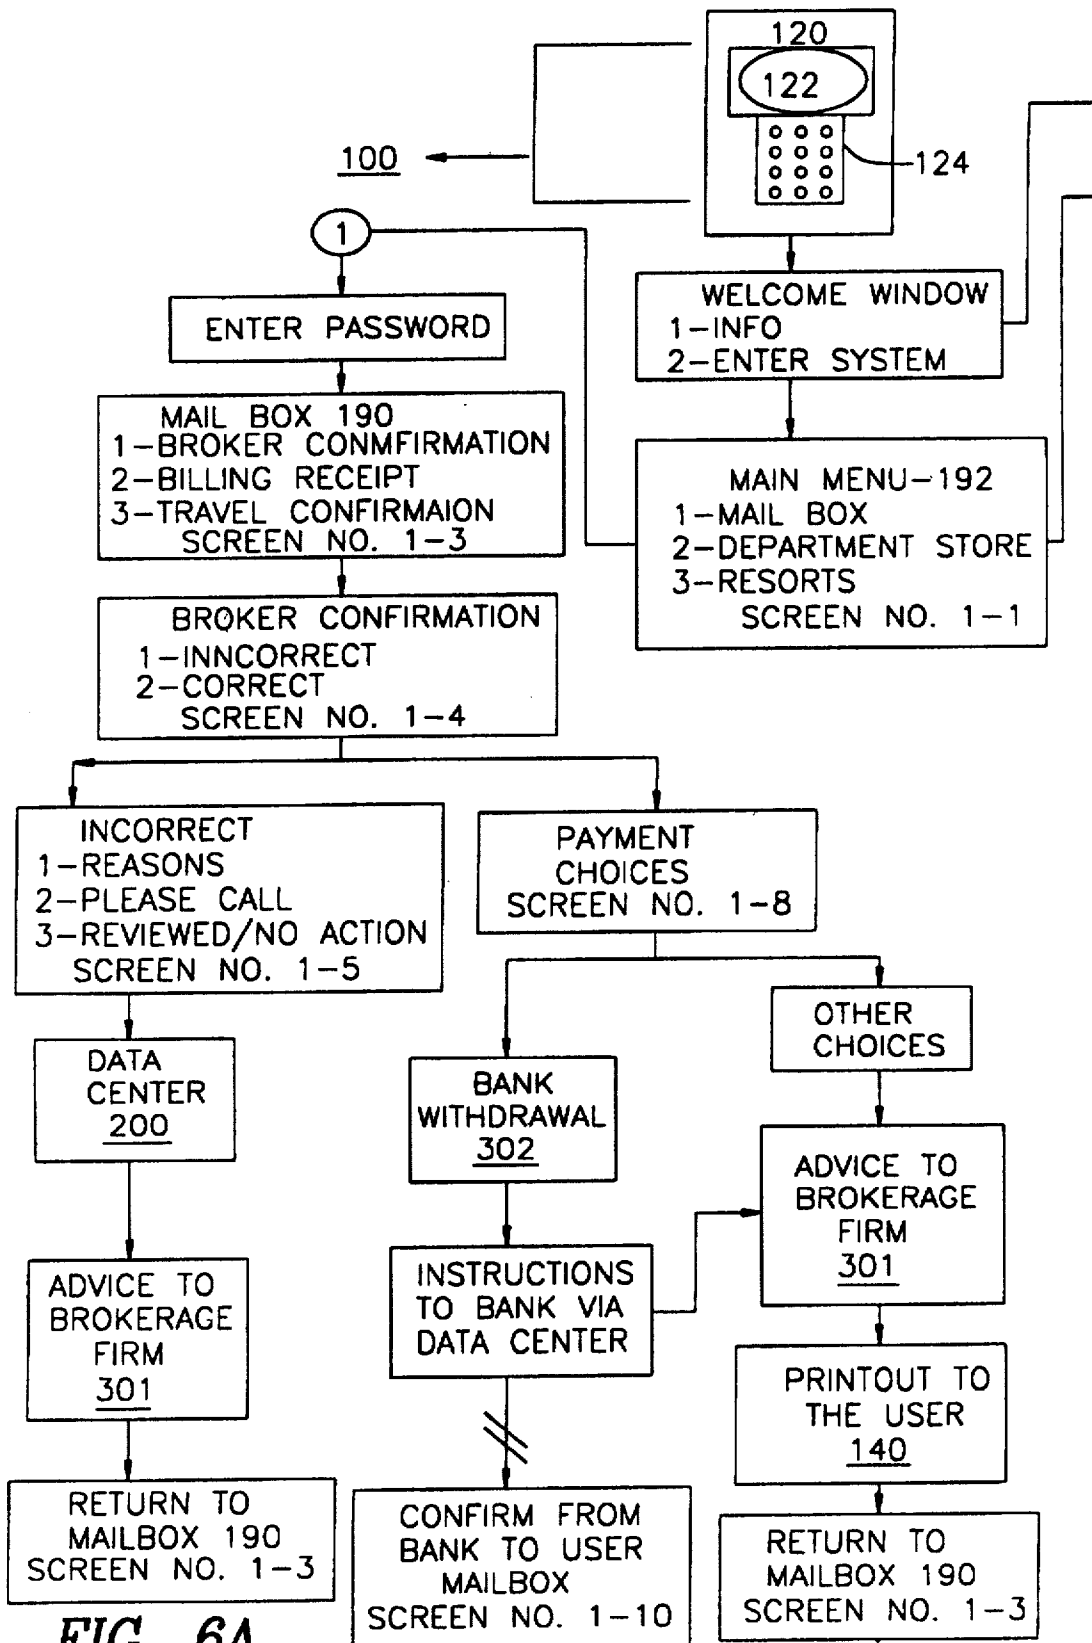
120

122

124

100

1

ENTER PASSWORD

WELCOME WINDOW
1–INFO
2–ENTER SYSTEM

MAIL BOX 190
1–BROKER CONMFIRMATION
2–BILLING RECEIPT
3–TRAVEL CONFIRMAION
SCREEN NO. 1–3

MAIN MENU–192
1–MAIL BOX
2–DEPARTMENT STORE
3–RESORTS
SCREEN NO. 1–1

BROKER CONFIRMATION
1–INNCORRECT
2–CORRECT
SCREEN NO. 1–4

INCORRECT
1–REASONS
2–PLEASE CALL
3–REVIEWED/NO ACTION
SCREEN NO. 1–5

PAYMENT CHOICES
SCREEN NO. 1–8

DATA CENTER
200

OTHER CHOICES

BANK WITHDRAWAL
302

ADVICE TO BROKERAGE FIRM
301

INSTRUCTIONS TO BANK VIA DATA CENTER

ADVICE TO BROKERAGE FIRM
301

PRINTOUT TO THE USER
140

RETURN TO MAILBOX 190
SCREEN NO. 1–3

CONFIRM FROM BANK TO USER MAILBOX
SCREEN NO. 1–10

RETURN TO MAILBOX 190
SCREEN NO. 1–3

FIG. 6A